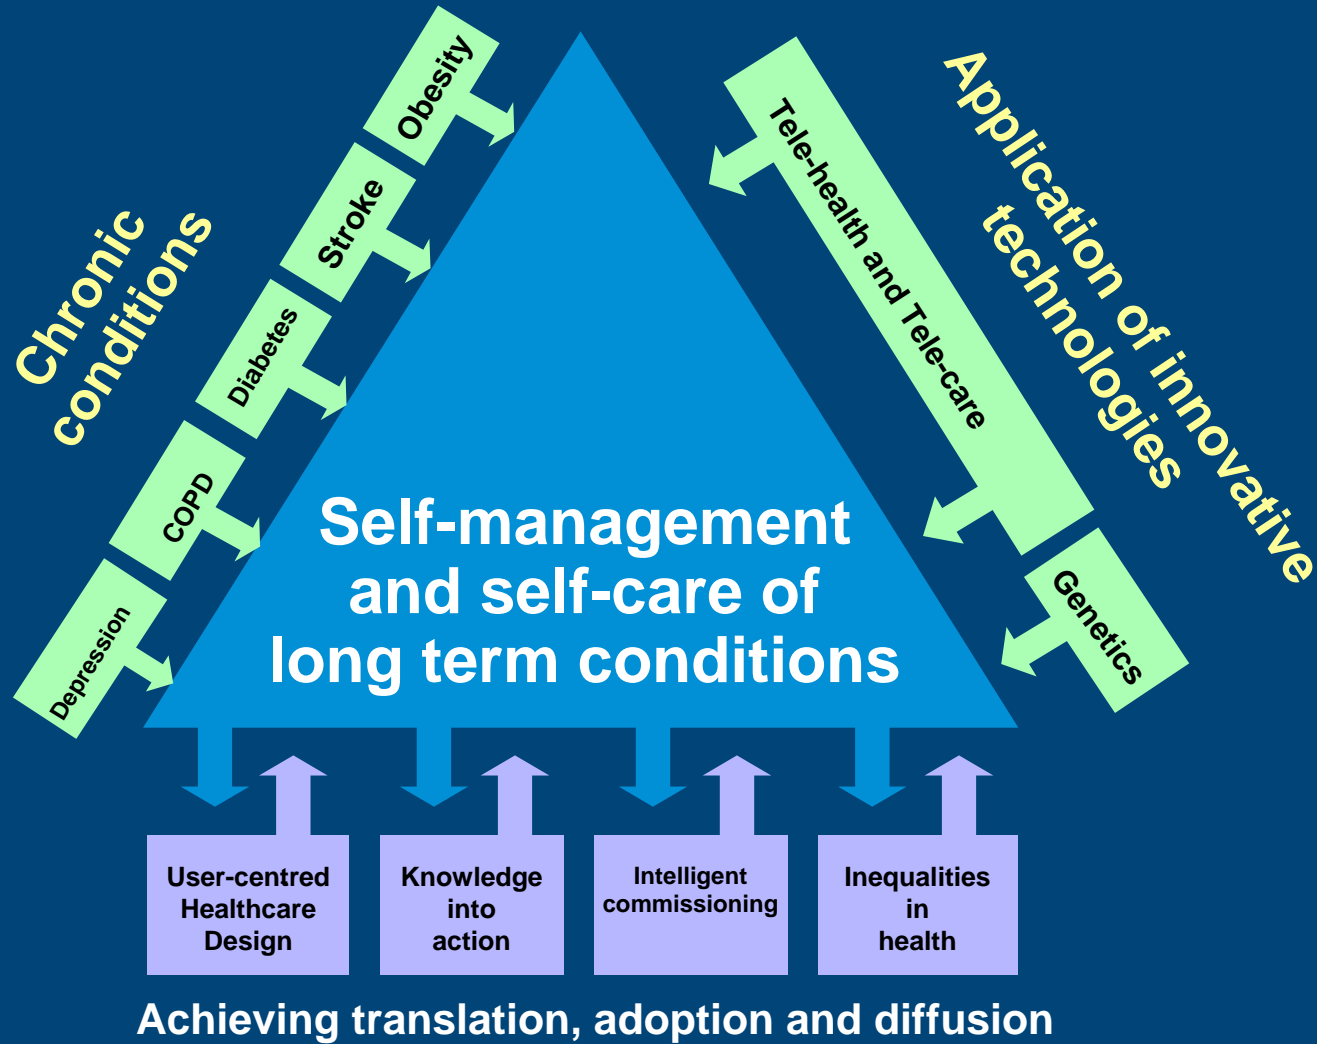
Chronic conditions

Obesity

Stroke

Diabetes

COPD

Depression

Application of innovative technologies

Tele-health and Tele-care

Genetics

Self-management and self-care of long term conditions

User-centred Healthcare Design

Knowledge into action

Intelligent commissioning

Inequalities in health

Achieving translation, adoption and diffusion